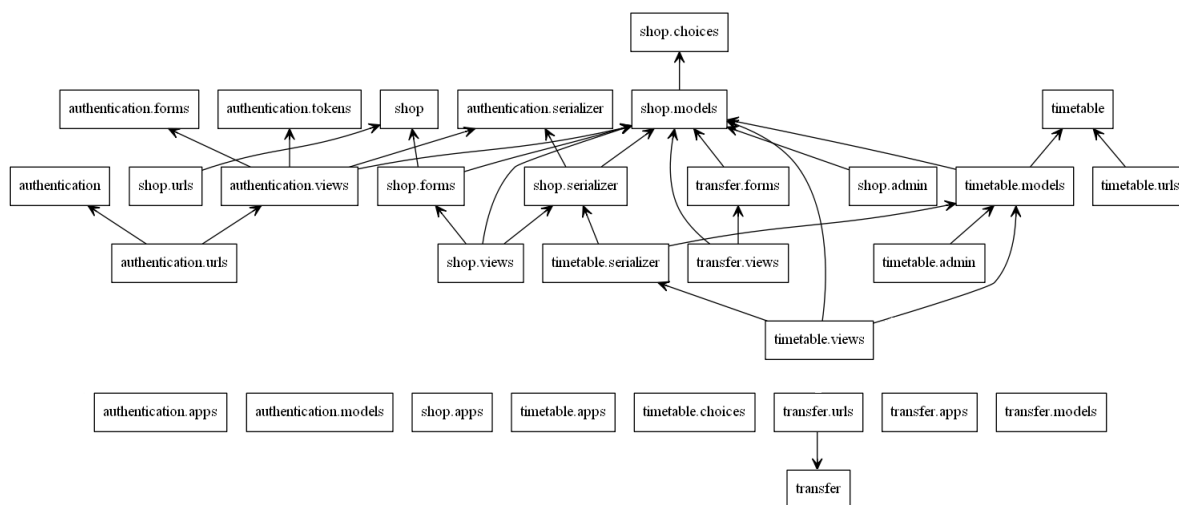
shop.choices

authentication.forms
authentication.tokens
shop
authentication.serializer
shop.models
timetable

authentication
shop.urls
authentication.views
shop.forms
shop.serializer
transfer.forms
shop.admin
timetable.models
timetable.urls

authentication.urls
shop.views
timetable.serializer
transfer.views
timetable.admin

timetable.views

authentication.apps
authentication.models
shop.apps
timetable.apps
timetable.choices
transfer.urls
transfer.apps
transfer.models

transfer